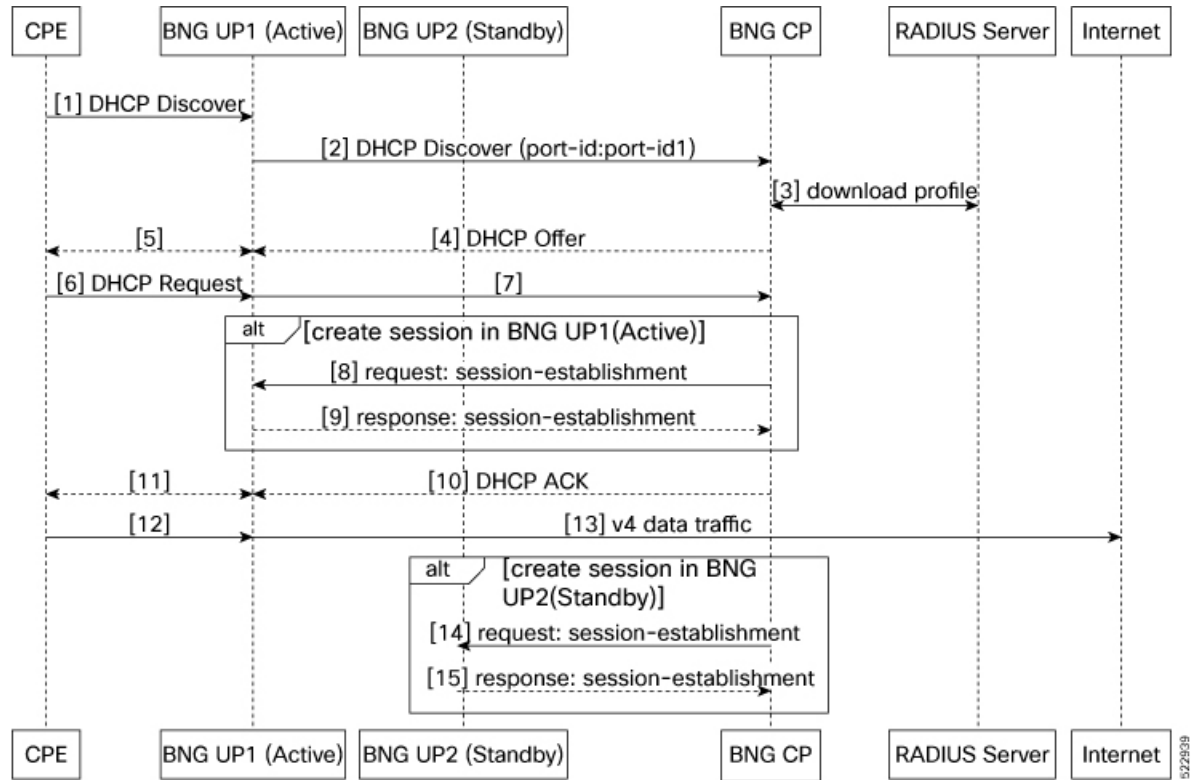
CPE
BNG UP1 (Active)
BNG UP2 (Standby)
BNG CP
RADIUS Server
Internet

[1] DHCP Discover
[2] DHCP Discover (port-id:port-id1)
[3] download profile
[5]
[4] DHCP Offer
[6] DHCP Request
[7]
alt [create session in BNG UP1(Active)]
[8] request: session-establishment
[9] response: session-establishment
[11]
[10] DHCP ACK
[12]
[13] v4 data traffic
alt [create session in BNG UP2(Standby)]
[14] request: session-establishment
[15] response: session-establishment

CPE
BNG UP1 (Active)
BNG UP2 (Standby)
BNG CP
RADIUS Server
Internet

522939